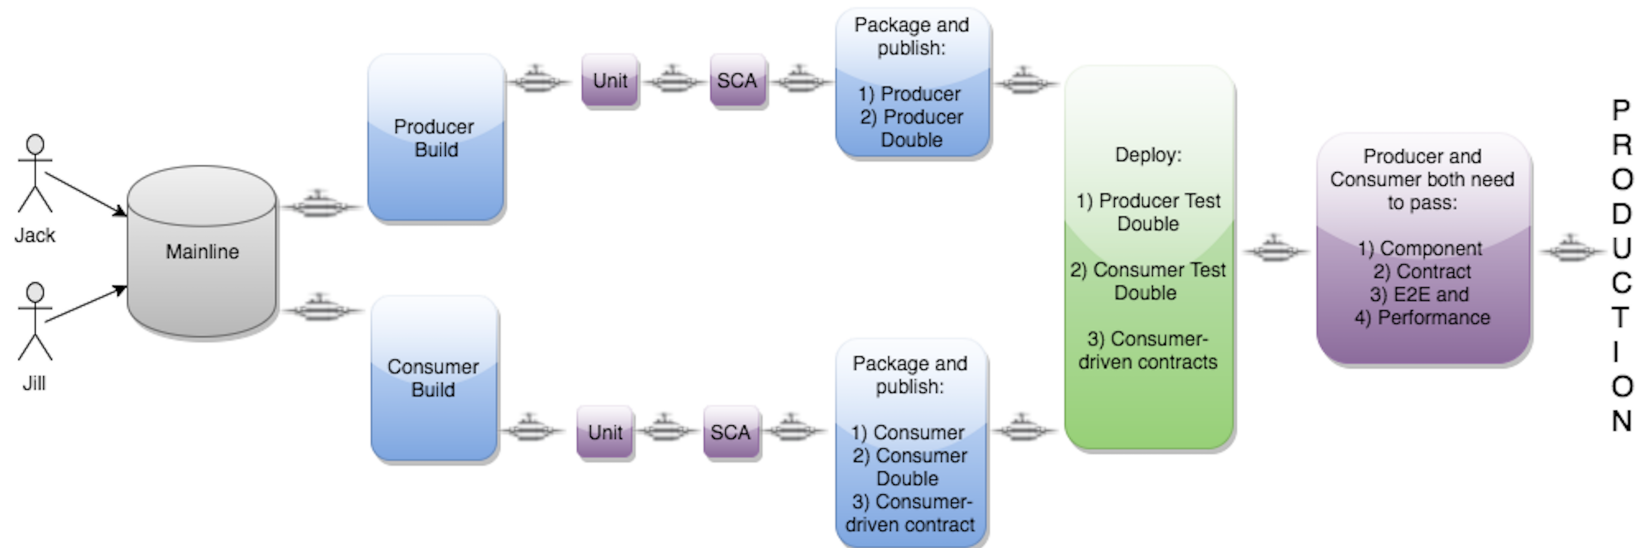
Jack

Jill

Mainline

Producer Build

Unit

SCA

Package and publish:

1) Producer
2) Producer Double

Consumer Build

Unit

SCA

Package and publish:

1) Consumer
2) Consumer Double
3) Consumer-driven contract

Deploy:

1) Producer Test Double

2) Consumer Test Double

3) Consumer-driven contracts

Producer and Consumer both need to pass:

1) Component
2) Contract
3) E2E and
4) Performance

PRODUCTION